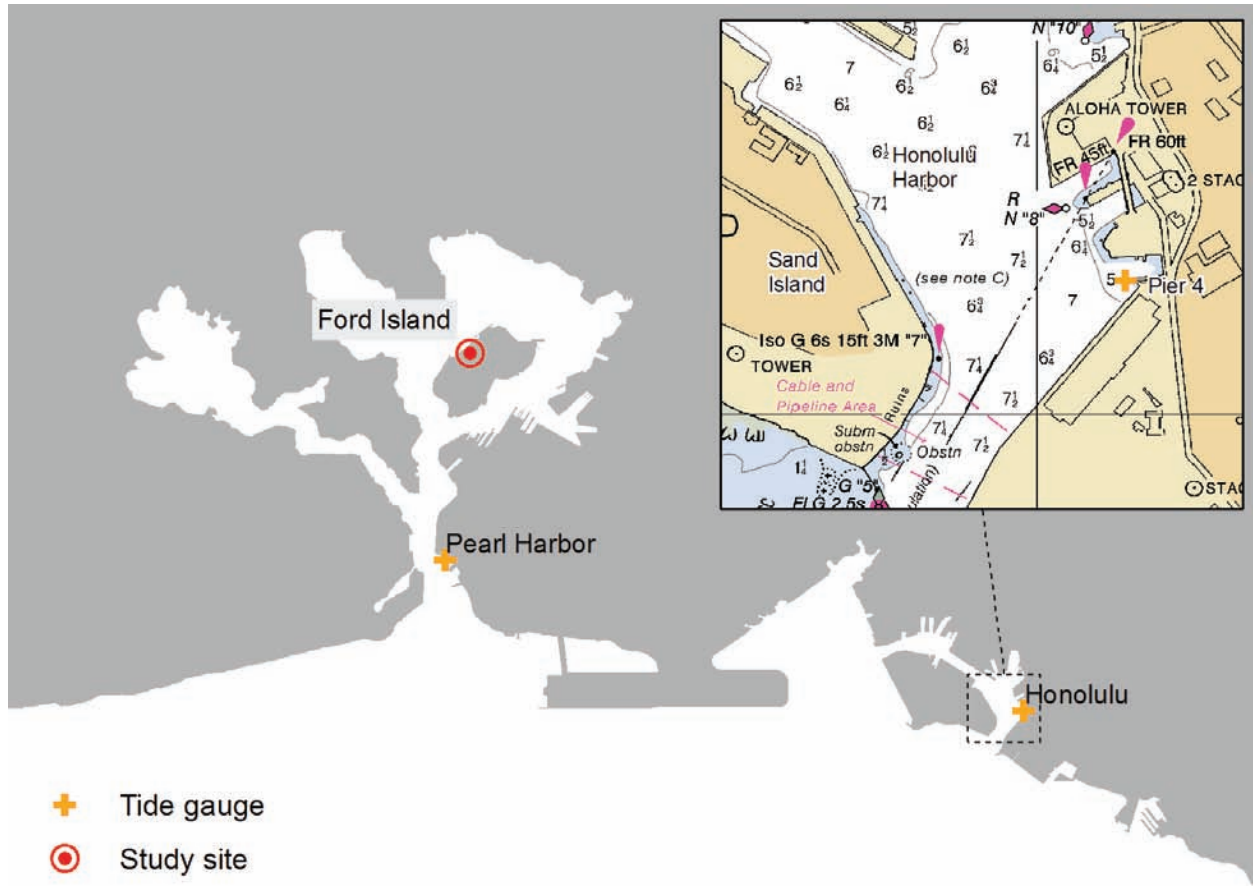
$5\frac{1}{2}$ $6\frac{1}{2}$ N "10" $5\frac{1}{2}$
$6\frac{1}{2}$ 7 $6\frac{1}{2}$ $6\frac{3}{4}$ $6\frac{1}{4}$
$6\frac{1}{4}$ ALOHA TOWER
$6\frac{1}{2}$ $7\frac{1}{4}$
$6\frac{1}{2}$ Honolulu Harbor
FR 45ft FR 60ft
2 STAC
$7\frac{1}{4}$
R N "8"
$5\frac{1}{2}$
$7\frac{1}{2}$ $6\frac{1}{4}$
Sand Island
$7\frac{1}{2}$
(see note C)
5 Pier 4
$6\frac{3}{4}$ 7
Iso G 6s 15ft 3M "7"
TOWER
$7\frac{1}{4}$ $6\frac{3}{4}$
Cable and Pipeline Area
Ruins
$7\frac{1}{2}$
Subm obstn
$7\frac{1}{4}$
Obstn
$7\frac{1}{2}$
$1\frac{1}{4}$
G "5"
Fl G 2.5s
STAC

Ford Island

Pearl Harbor

Honolulu

Tide gauge
Study site